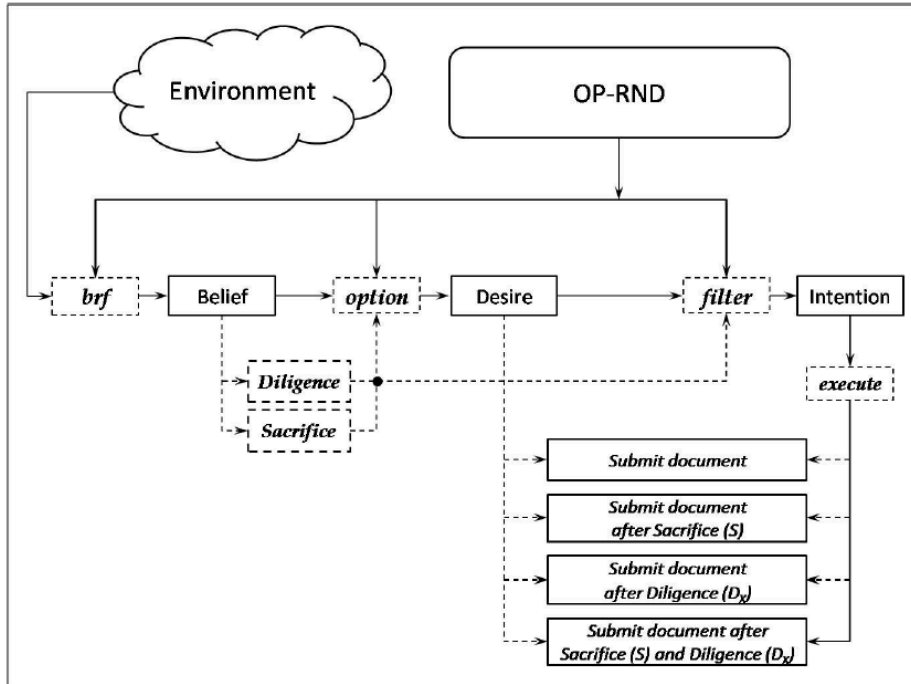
Environment

OP-RND

brf

Belief

option

Desire

filter

Intention

Diligence

Sacrifice

execute

Submit document

Submit document after Sacrifice (S)

Submit document after Diligence ($D_x$)

Submit document after Sacrifice (S) and Diligence ($D_x$)